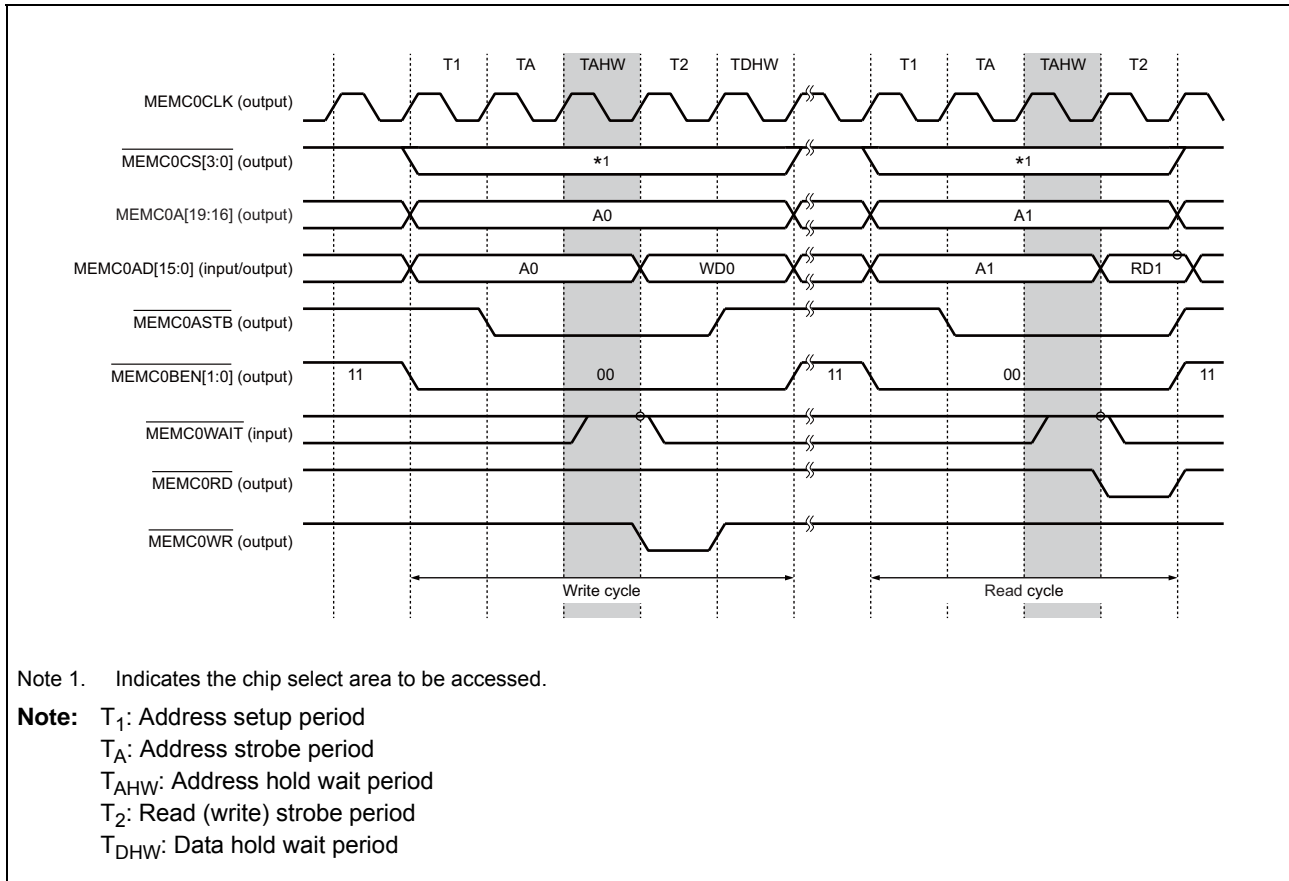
T1 TA TAHW T2 TDHW T1 TA TAHW T2

MEMC0CLK (output)

$\overline{\text{MEMC0CS[3:0]}}$ (output)

*1

*1

MEMC0A[19:16] (output)

A0

A1

MEMC0AD[15:0] (input/output)

A0

WD0

A1

RD1

$\overline{\text{MEMC0ASTB}}$ (output)

$\overline{\text{MEMC0BEN[1:0]}}$ (output)

11

00

11

00

11

$\overline{\text{MEMC0WAIT}}$ (input)

$\overline{\text{MEMC0RD}}$ (output)

$\overline{\text{MEMC0WR}}$ (output)

Write cycle

Read cycle

Note 1. Indicates the chip select area to be accessed.

**Note:** $T_1$: Address setup period
$T_A$: Address strobe period
$T_{AHW}$: Address hold wait period
$T_2$: Read (write) strobe period
$T_{DHW}$: Data hold wait period